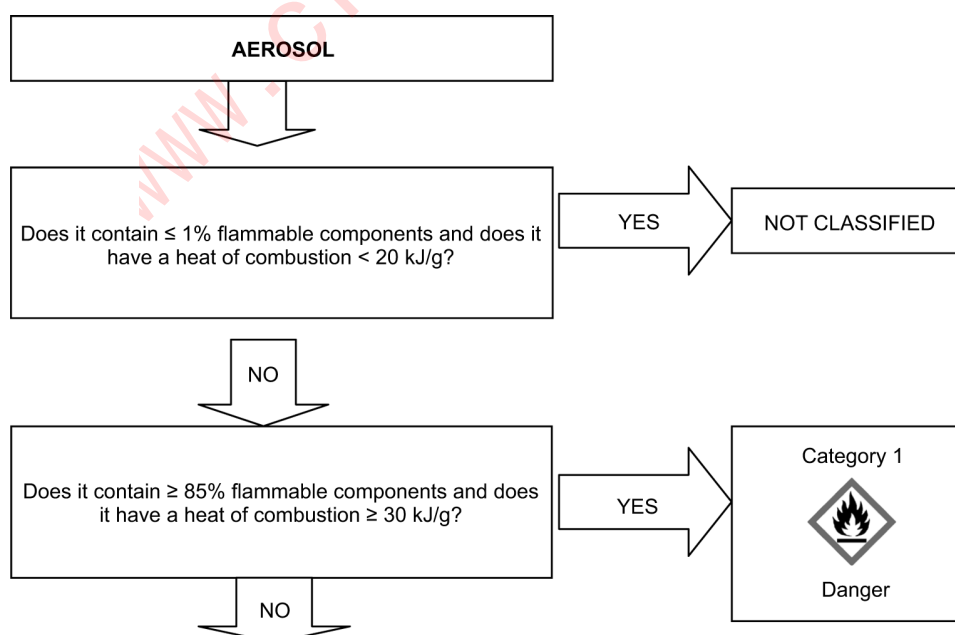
AEROSOL

Does it contain ≤ 1% flammable components and does it have a heat of combustion < 20 kJ/g?

YES

NOT CLASSIFIED

NO

Does it contain ≥ 85% flammable components and does it have a heat of combustion ≥ 30 kJ/g?

YES

Category 1

Danger

NO